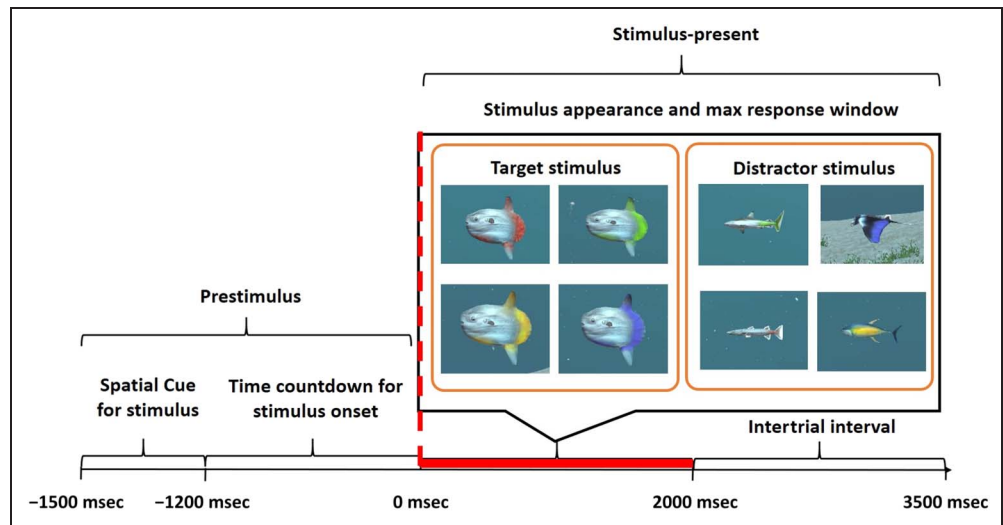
Stimulus-present

Stimulus appearance and max response window

Target stimulus

Distractor stimulus

Prestimulus

Spatial Cue for stimulus

Time countdown for stimulus onset

Intertrial interval

−1500 msec −1200 msec 0 msec 2000 msec 3500 msec